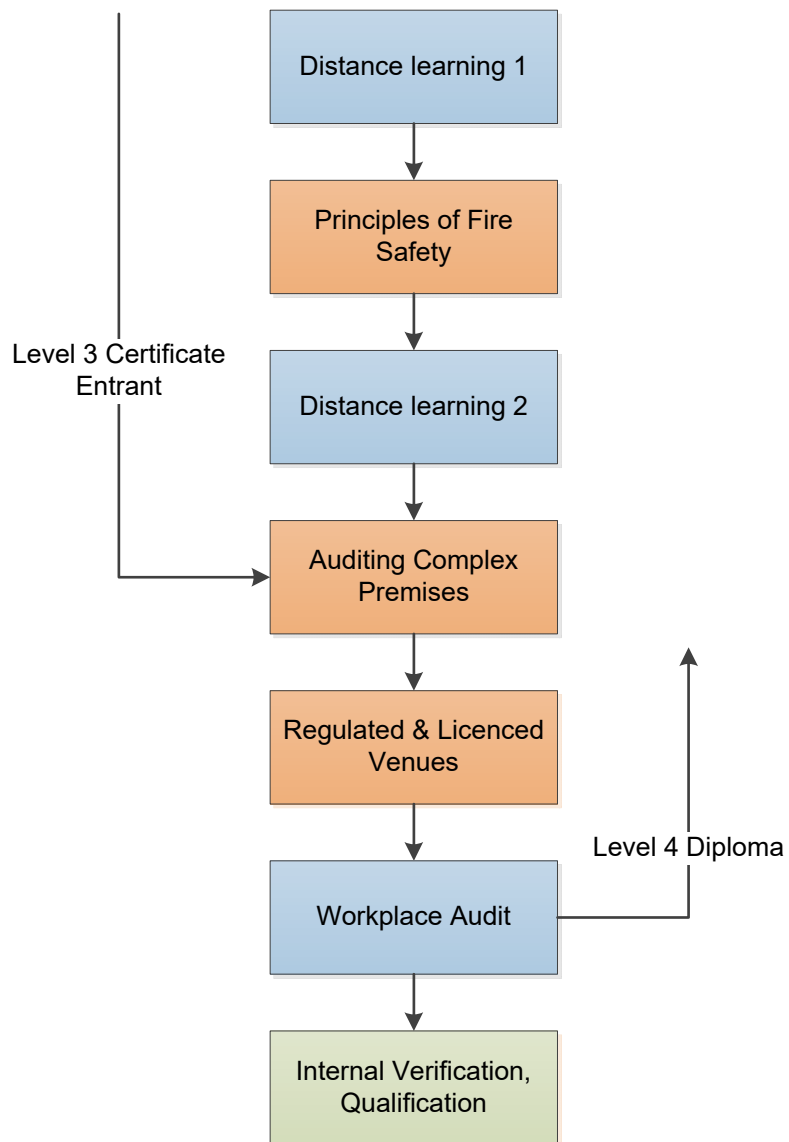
Distance learning 1

Principles of Fire Safety

Level 3 Certificate Entrant

Distance learning 2

Auditing Complex Premises

Regulated & Licenced Venues

Level 4 Diploma

Workplace Audit

Internal Verification, Qualification